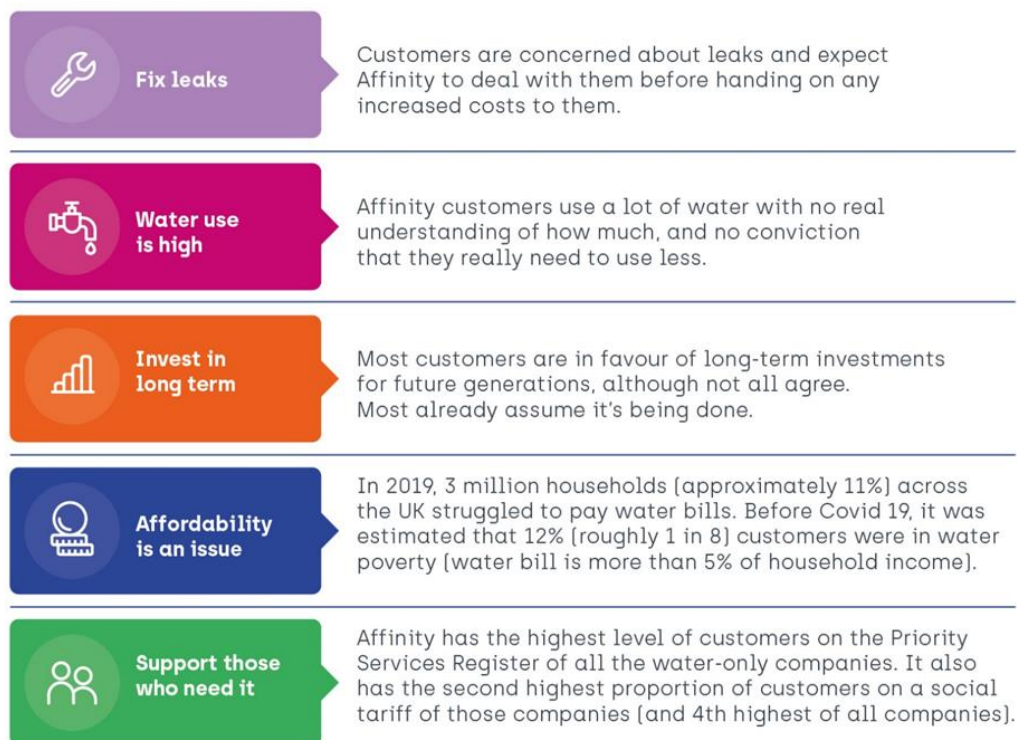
Fix leaks

Customers are concerned about leaks and expect Affinity to deal with them before handing on any increased costs to them.

Water use is high

Affinity customers use a lot of water with no real understanding of how much, and no conviction that they really need to use less.

Invest in long term

Most customers are in favour of long-term investments for future generations, although not all agree. Most already assume it's being done.

Affordability is an issue

In 2019, 3 million households (approximately 11%) across the UK struggled to pay water bills. Before Covid 19, it was estimated that 12% (roughly 1 in 8) customers were in water poverty (water bill is more than 5% of household income).

Support those who need it

Affinity has the highest level of customers on the Priority Services Register of all the water-only companies. It also has the second highest proportion of customers on a social tariff of those companies (and 4th highest of all companies).